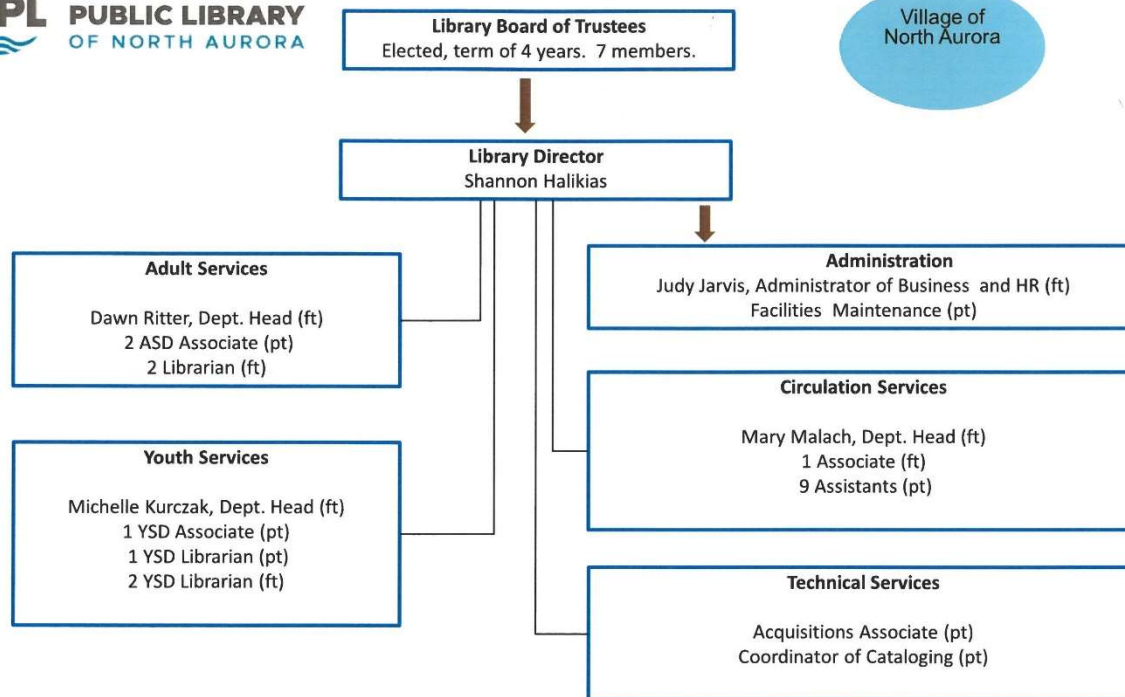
PL PUBLIC LIBRARY
OF NORTH AURORA

Library Board of Trustees
Elected, term of 4 years. 7 members.

Village of North Aurora

Library Director
Shannon Halikias

Adult Services

Dawn Ritter, Dept. Head (ft)
2 ASD Associate (pt)
2 Librarian (ft)

Youth Services

Michelle Kurczak, Dept. Head (ft)
1 YSD Associate (pt)
1 YSD Librarian (pt)
2 YSD Librarian (ft)

Administration
Judy Jarvis, Administrator of Business and HR (ft)
Facilities Maintenance (pt)

Circulation Services

Mary Malach, Dept. Head (ft)
1 Associate (ft)
9 Assistants (pt)

Technical Services

Acquisitions Associate (pt)
Coordinator of Cataloging (pt)